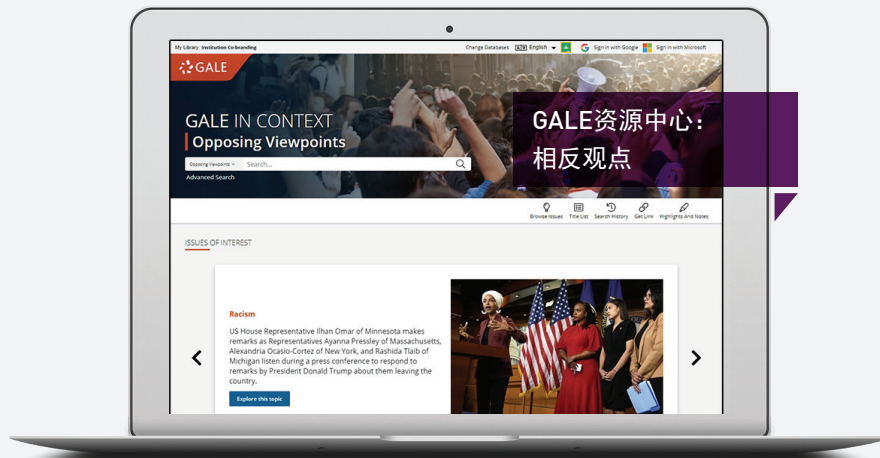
My Library: Institution Co-branding

Change Databases English Sign in with Google Sign in with Microsoft

GALE

GALE IN CONTEXT
Opposing Viewpoints

Opposing Viewpoints Search...

Advanced Search

GALE资源中心：
相反观点

Browse Issues Title List Search History Get Link Highlights And Notes

ISSUES OF INTEREST

Racism

US House Representative Ilhan Omar of Minnesota makes remarks as Representatives Ayanna Pressley of Massachusetts, Alexandria Ocasio-Cortez of New York, and Rashida Tlaib of Michigan listen during a press conference to respond to remarks by President Donald Trump about them leaving the country.

Explore this topic